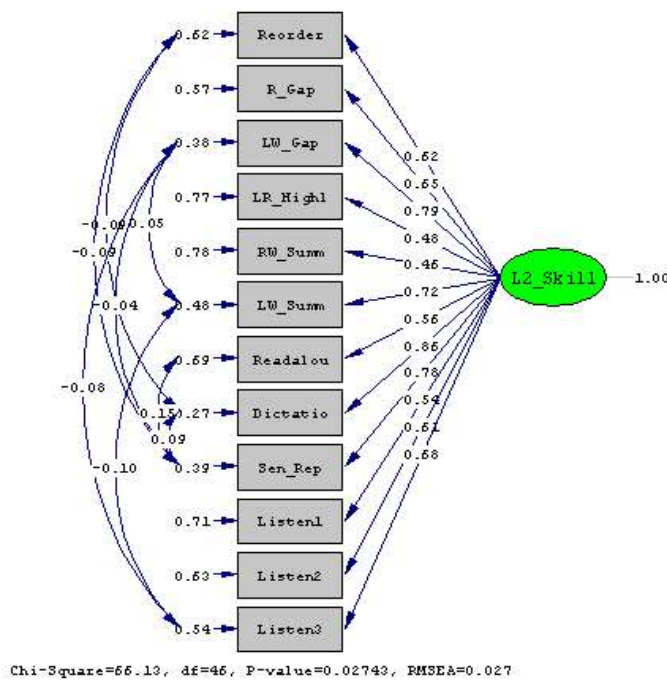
0.62 Reorder
0.57 R_Gap
0.38 LW_Gap
0.77 LR_Highl
0.78 RW_Summ
0.48 LW_Summ
0.69 Readalou
0.27 Dictatio
0.39 Sen_Rep
0.71 Listen1
0.63 Listen2
0.54 Listen3

-0.09
-0.09
0.05
-0.04
-0.08
0.15
0.09
-0.10

0.62
0.65
0.79
0.48
0.46
0.72
0.56
0.86
0.78
0.54
0.61
0.68

L2_Skill 1.00

Chi-Square=66.13, df=46, P-value=0.02743, RMSEA=0.027